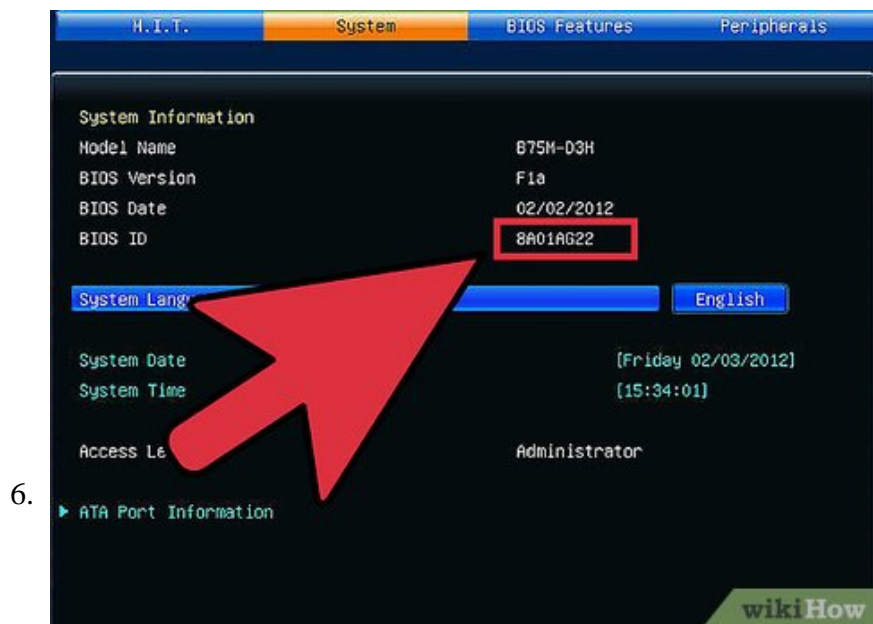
M.I.T. System BIOS Features Peripherals

System Information
Model Name B75M-D3H
BIOS Version F1a
BIOS Date 02/02/2012
BIOS ID 8A01AG22

System Lang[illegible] English

System Date [Friday 02/03/2012]
System Time [15:34:01]

Access Le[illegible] Administrator

6.

▸ ATA Port Information

wikiHow